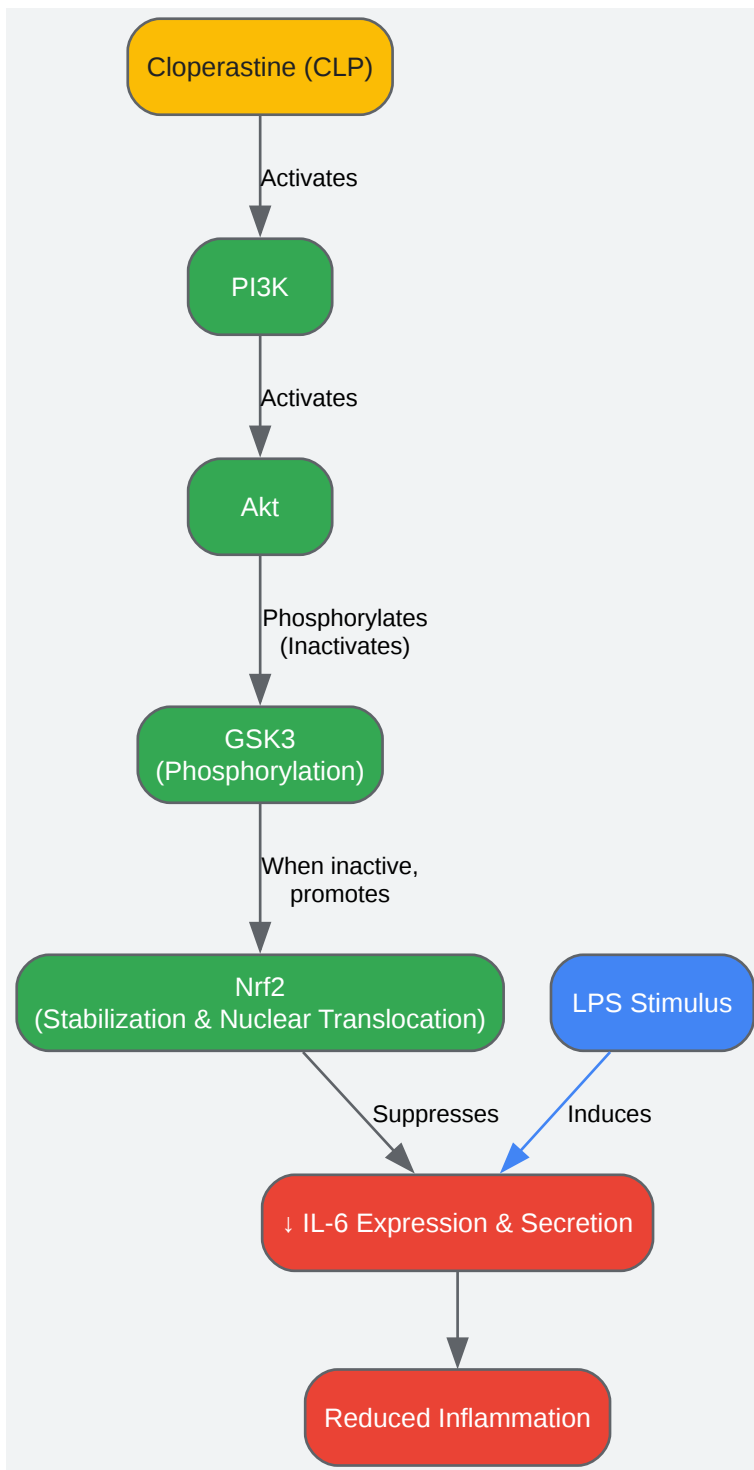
Cloperastine (CLP)

Activates

PI3K

Activates

Akt

Phosphorylates (Inactivates)

GSK3 (Phosphorylation)

When inactive, promotes

Nrf2 (Stabilization & Nuclear Translocation)

LPS Stimulus

Suppresses

Induces

↓ IL-6 Expression & Secretion

Reduced Inflammation